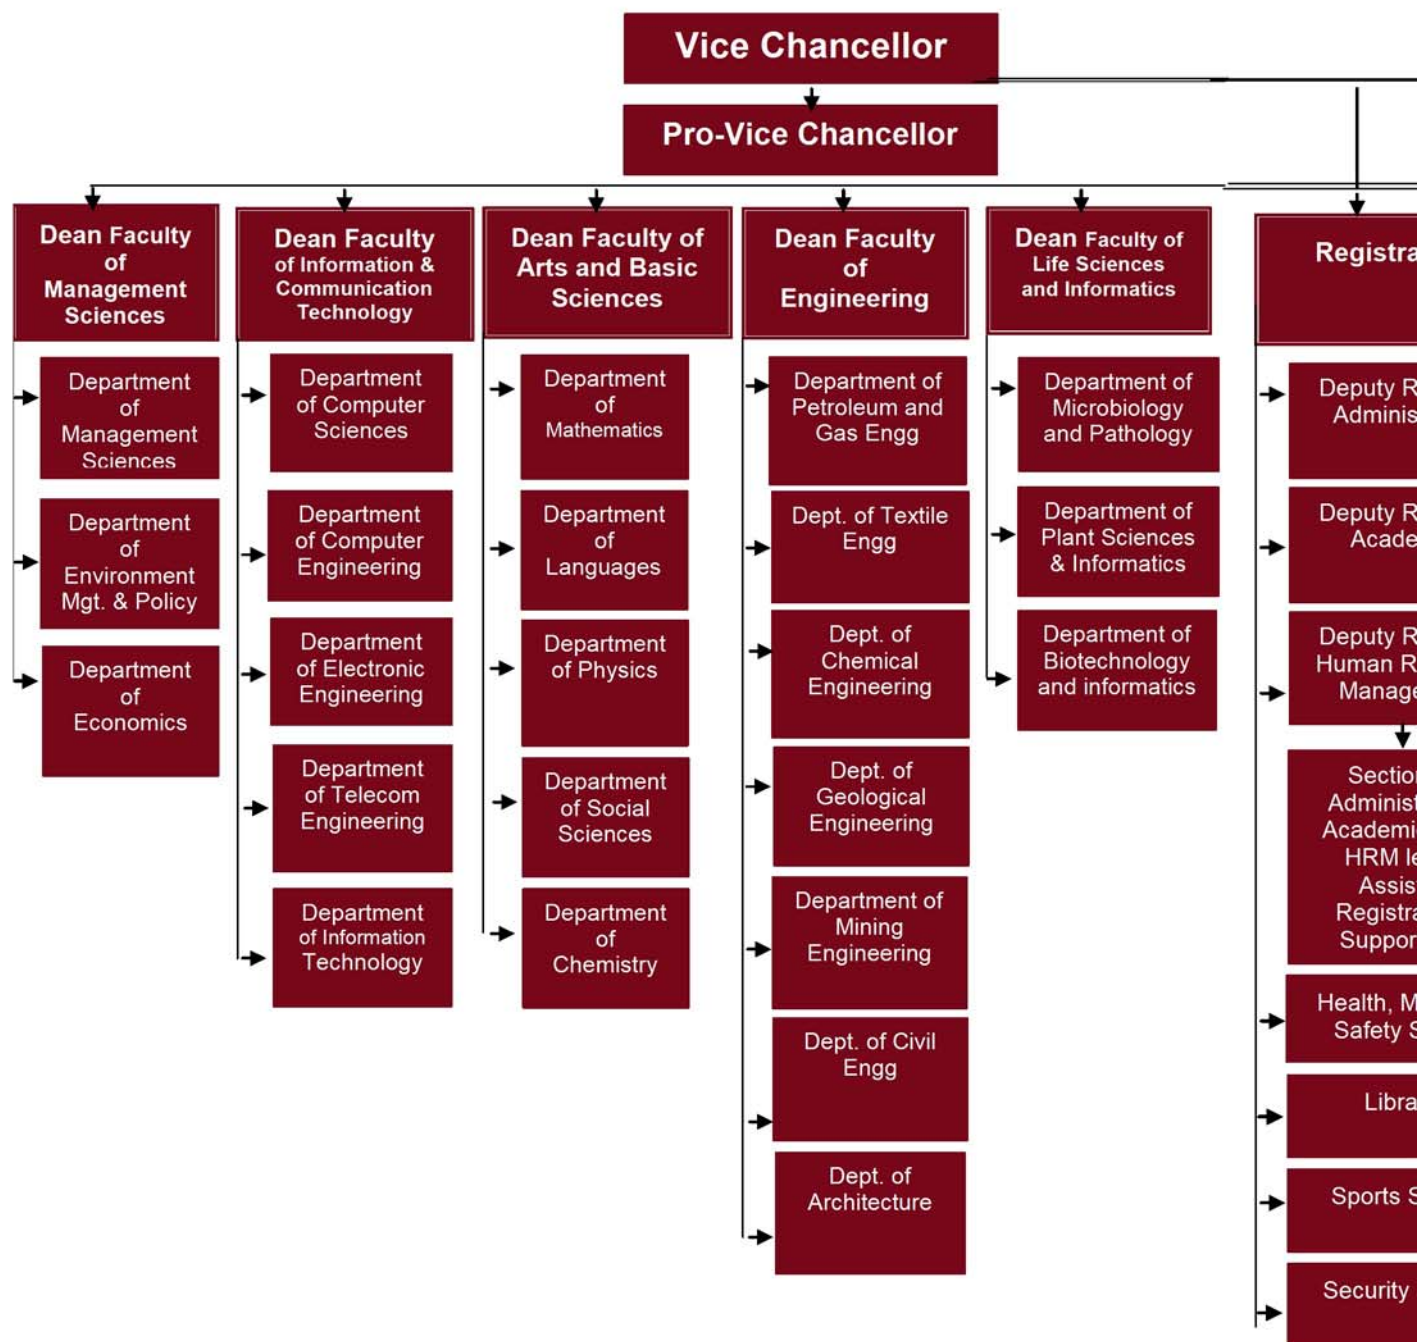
Vice Chancellor

Pro-Vice Chancellor

Dean Faculty of Management Sciences

Department of Management Sciences

Department of Environment Mgt. & Policy

Department of Economics

Dean Faculty of Information & Communication Technology

Department of Computer Sciences

Department of Computer Engineering

Department of Electronic Engineering

Department of Telecom Engineering

Department of Information Technology

Dean Faculty of Arts and Basic Sciences

Department of Mathematics

Department of Languages

Department of Physics

Department of Social Sciences

Department of Chemistry

Dean Faculty of Engineering

Department of Petroleum and Gas Engg

Dept. of Textile Engg

Dept. of Chemical Engineering

Dept. of Geological Engineering

Department of Mining Engineering

Dept. of Civil Engg

Dept. of Architecture

Dean Faculty of Life Sciences and Informatics

Department of Microbiology and Pathology

Department of Plant Sciences & Informatics

Department of Biotechnology and informatics

Registra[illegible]

Deputy R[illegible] Adminis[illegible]

Deputy R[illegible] Acade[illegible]

Deputy R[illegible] Human R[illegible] Manage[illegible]

Sectio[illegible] Adminis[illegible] Academi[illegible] HRM le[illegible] Assis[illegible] Registra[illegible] Suppor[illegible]

Health, M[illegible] Safety S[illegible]

Libra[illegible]

Sports S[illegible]

Security